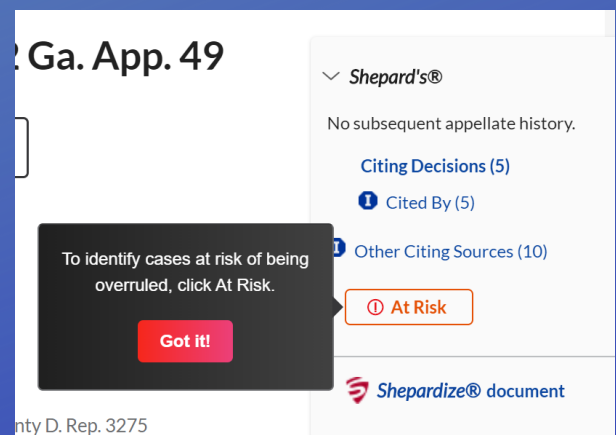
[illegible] Ga. App. 49

Shepard's®

No subsequent appellate history.

Citing Decisions (5)

Cited By (5)

Other Citing Sources (10)

To identify cases at risk of being overruled, click At Risk.

Got it!

At Risk

Shepardize® document

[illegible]nty D. Rep. 3275